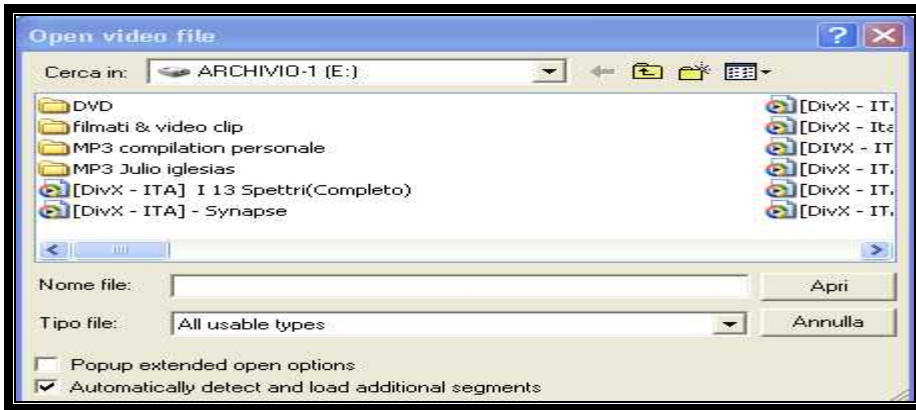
Open video file

Cerca in: ARCHIVIO-1 (E:)

DVD
filmati & video clip
MP3 compilation personale
MP3 Julio iglesias
[DivX - ITA] I 13 Spettri(Completo)
[DivX - ITA] - Synapse

[DivX - IT.
[DivX - Ita
[DIVX - IT
[DivX - IT.
[DivX - IT.
[DivX - IT.

Nome file:
Apri
Tipo file: All usable types
Annulla

Popup extended open options
Automatically detect and load additional segments